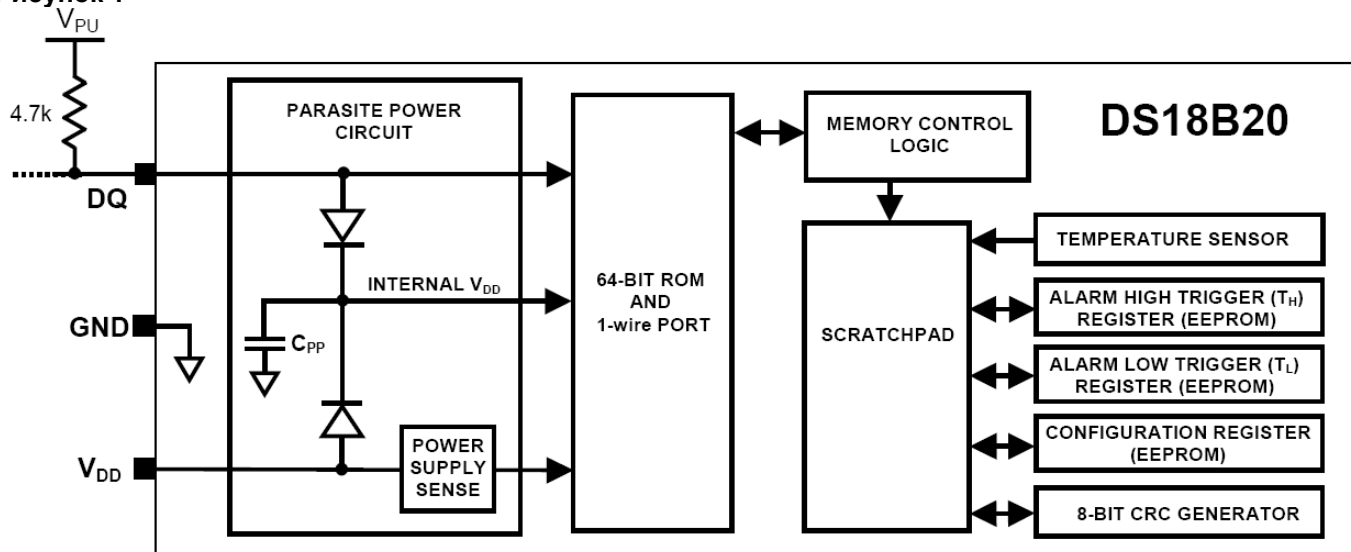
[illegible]
$V_{PU}$
4.7k
DQ
GND
$V_{DD}$
PARASITE POWER CIRCUIT
INTERNAL $V_{DD}$
$C_{PP}$
POWER SUPPLY SENSE
64-BIT ROM AND 1-wire PORT
MEMORY CONTROL LOGIC
DS18B20
SCRATCHPAD
TEMPERATURE SENSOR
ALARM HIGH TRIGGER ($T_H$) REGISTER (EEPROM)
ALARM LOW TRIGGER ($T_L$) REGISTER (EEPROM)
CONFIGURATION REGISTER (EEPROM)
8-BIT CRC GENERATOR